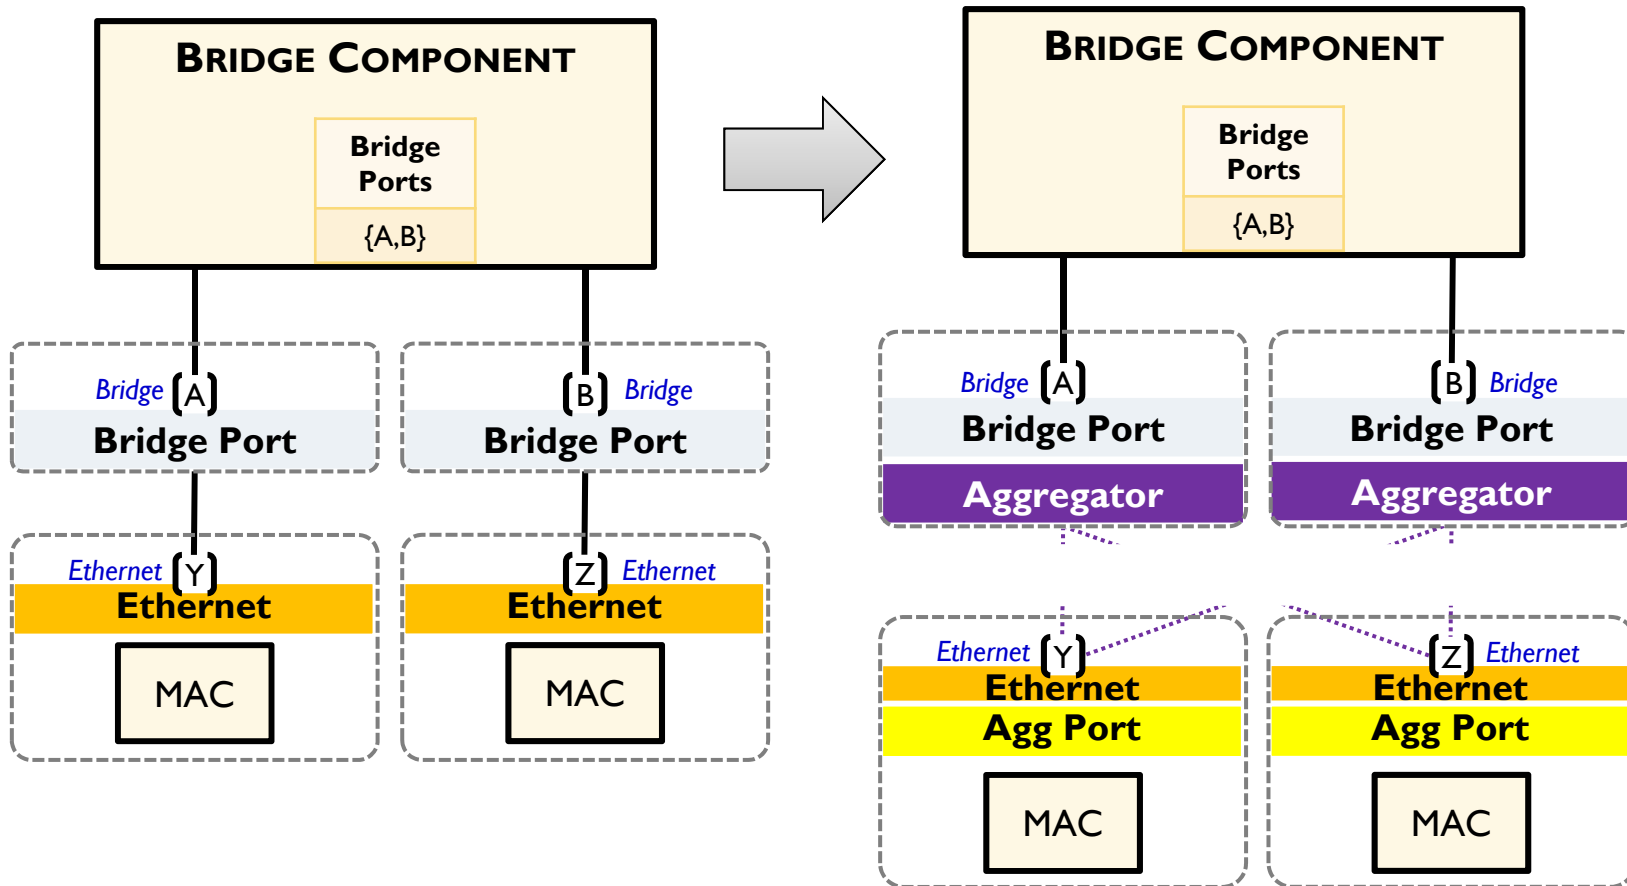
BRIDGE COMPONENT

Bridge Ports

{A,B}

Bridge A
Bridge Port

B Bridge
Bridge Port

Ethernet Y
Ethernet

MAC

Z Ethernet
Ethernet

MAC

BRIDGE COMPONENT

Bridge Ports

{A,B}

Bridge A
Bridge Port
Aggregator

B Bridge
Bridge Port
Aggregator

Ethernet Y
Ethernet
Agg Port

MAC

Z Ethernet
Ethernet
Agg Port

MAC